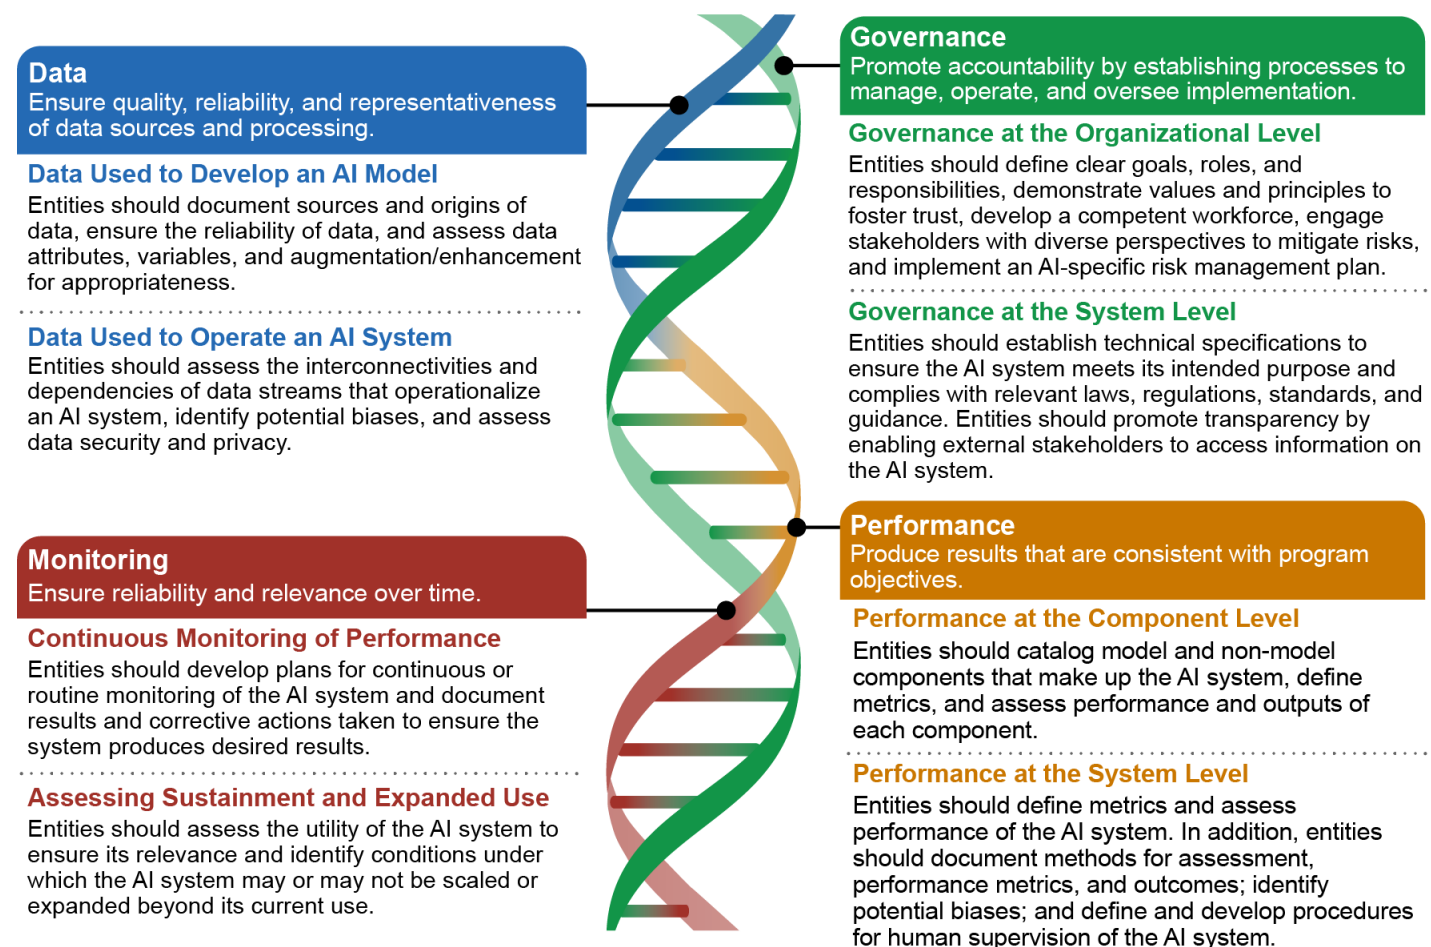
Data
Ensure quality, reliability, and representativeness of data sources and processing.

Data Used to Develop an AI Model
Entities should document sources and origins of data, ensure the reliability of data, and assess data attributes, variables, and augmentation/enhancement for appropriateness.

Data Used to Operate an AI System
Entities should assess the interconnectivities and dependencies of data streams that operationalize an AI system, identify potential biases, and assess data security and privacy.

Monitoring
Ensure reliability and relevance over time.

Continuous Monitoring of Performance
Entities should develop plans for continuous or routine monitoring of the AI system and document results and corrective actions taken to ensure the system produces desired results.

Assessing Sustainment and Expanded Use
Entities should assess the utility of the AI system to ensure its relevance and identify conditions under which the AI system may or may not be scaled or expanded beyond its current use.

Governance
Promote accountability by establishing processes to manage, operate, and oversee implementation.

Governance at the Organizational Level
Entities should define clear goals, roles, and responsibilities, demonstrate values and principles to foster trust, develop a competent workforce, engage stakeholders with diverse perspectives to mitigate risks, and implement an AI-specific risk management plan.

Governance at the System Level
Entities should establish technical specifications to ensure the AI system meets its intended purpose and complies with relevant laws, regulations, standards, and guidance. Entities should promote transparency by enabling external stakeholders to access information on the AI system.

Performance
Produce results that are consistent with program objectives.

Performance at the Component Level
Entities should catalog model and non-model components that make up the AI system, define metrics, and assess performance and outputs of each component.

Performance at the System Level
Entities should define metrics and assess performance of the AI system. In addition, entities should document methods for assessment, performance metrics, and outcomes; identify potential biases; and define and develop procedures for human supervision of the AI system.